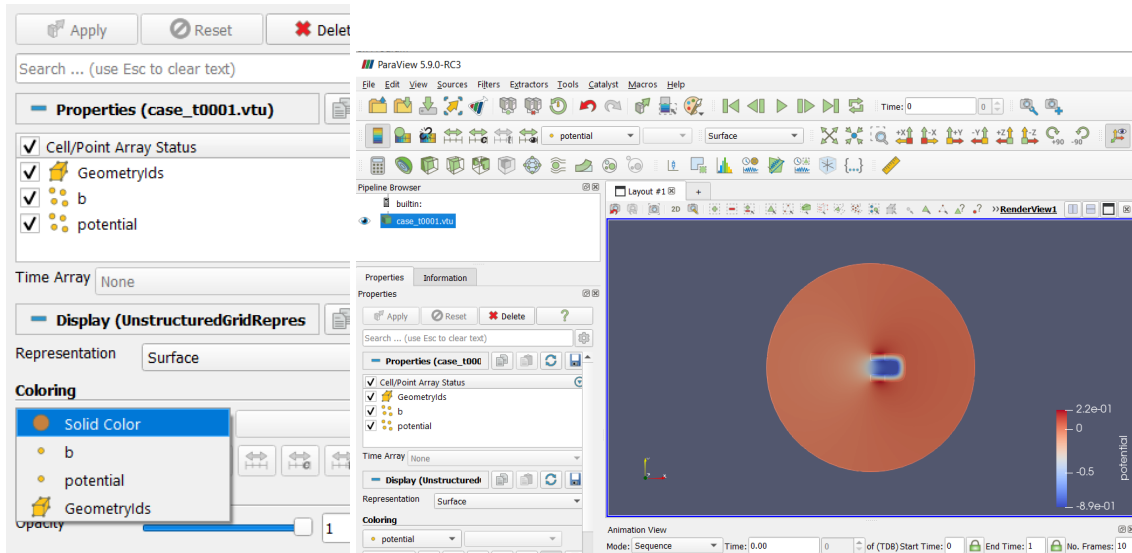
Apply Reset Delet

Search ... (use Esc to clear text)

Properties (case_t0001.vtu)

Cell/Point Array Status
GeometryIds
b
potential

Time Array None

Display (UnstructuredGridRepres

Representation Surface

Coloring

Solid Color
b
potential
GeometryIds

Opacity 1

ParaView 5.9.0-RC3

File Edit View Sources Filters Extractors Tools Catalyst Macros Help

Time: 0 0

potential Surface

Pipeline Browser
builtin:
case_t0001.vtu

Layout #1 +

2D RenderView1

Properties Information

Properties

Apply Reset Delete ?

Search ... (use Esc to clear text)

Properties (case_t000

Cell/Point Array Status
GeometryIds
b
potential

Time Array None

Display (Unstructured

Representation Surface

Coloring

potential

2.2e-01
0
-0.5
-8.9e-01
potential

Animation View

Mode: Sequence Time: 0.00 0 of (TDB) Start Time: 0 End Time: 1 No. Frames: 10